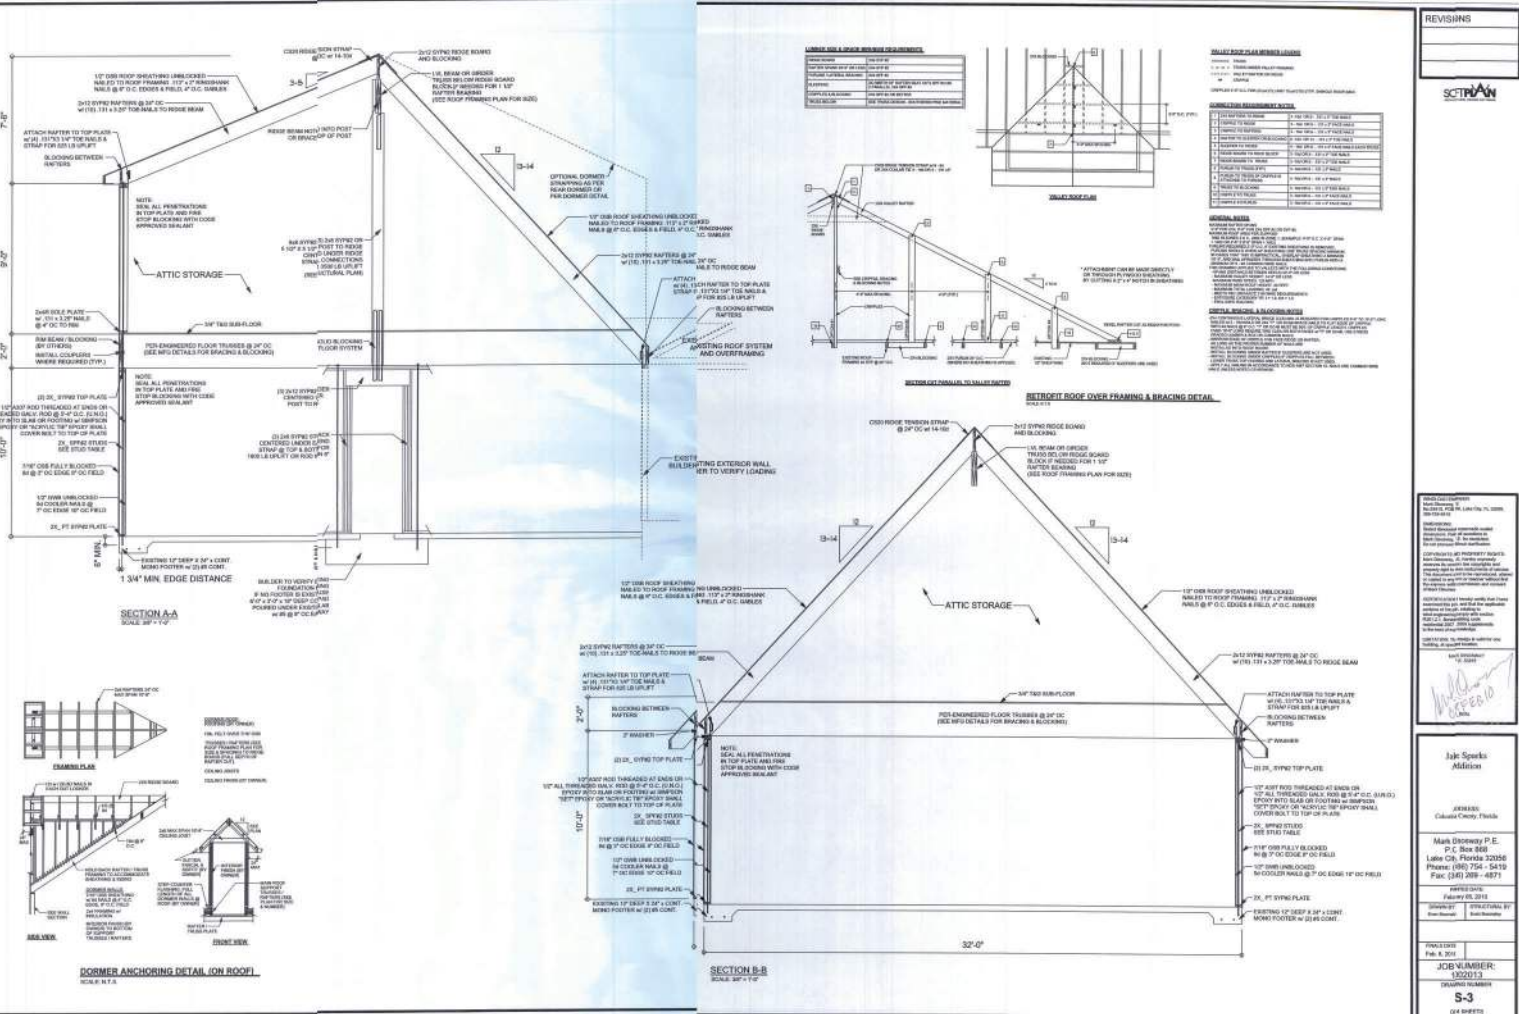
REVISIONS

SCTPLAN

CS20 RIDGE SIGN STRAP @ OC w/ 14-10d

2x12 SYP#2 RIDGE BOARD AND BLOCKING

1/2" OSB ROOF SHEATHING UNBLOCKED NAILED TO ROOF FRAMING .113" x 2" RINGSHANK NAILS @ 6" O.C. EDGES & FIELD, 4" O.C. GABLES

LVL BEAM OR GIRDER TRUSS BELOW RIDGE BOARD BLOCK IF NEEDED FOR 1 1/2" RAFTER BEARING (SEE ROOF FRAMING PLAN FOR SIZE)

2x12 SYP#2 RAFTERS @ 24" OC w/ (10) .131 x 3.25" TOE-NAILS TO RIDGE BEAM

ATTACH RAFTER TO TOP PLATE w/ (4) .131"X3 1/4" TOE NAILS & STRAP FOR 825 LB UPLIFT

BLOCKING BETWEEN RAFTERS

RIDGE BEAM W/ (INFO) POST OR BRACE (UP OF POST)

NOTE: SEAL ALL PENETRATIONS IN TOP PLATE AND FIRE STOP BLOCKING WITH CODE APPROVED SEALANT

ATTIC STORAGE

OPTIONAL DORMER STRAPPING AS PER NEAR DORMER OR PER DORMER DETAIL

1/2" OSB ROOF SHEATHING UNBLOCKED NAILED TO ROOF FRAMING .113" x 2" RINGSHANK NAILS @ 6" O.C. EDGES & FIELD, 4" O.C. GABLES

2x12 SYP#2 RAFTERS @ 24" OC w/ (10) .131 x 3.25" TOE-NAIL TO RIDGE BEAM

ATTACH RAFTER TO TOP PLATE STRAP FOR 825 LB UPLIFT

BLOCKING BETWEEN RAFTERS

EXISTING ROOF SYSTEM AND OVERFRAMING

2x4R SOLE PLATE w/ .131 x 3.25" NAILS @ 4" OC TO RIM

3/4" T&G SUB-FLOOR

RIM BEAM / BLOCKING (BY OTHERS)

SOLID BLOCKING FLOOR SYSTEM

PER ENGINEERED FLOOR TRUSSES @ 24" OC (SEE MFG DETAILS FOR BRACING & BLOCKING)

INSTALL COUPLERS WHERE REQUIRED (TYP.)

NOTE: SEAL ALL PENETRATIONS IN TOP PLATE AND FIRE STOP BLOCKING WITH CODE APPROVED SEALANT

(2) 2X_ SYP#2 TOP PLATE

1/2" A307 ROD THREADED AT ENDS OR THREADED GALV. ROD @ 5'-0" O.C. (U.N.O.) INTO SLAB OR FOOTING w/ SIMPSON EPOXY OR "ACRYLIC TIE" EPOXY SHALL COVER BOLT TO TOP OF PLATE

2X_ SYP#2 STUDS SEE STUD TABLE

7/16" OSB FULLY BLOCKED 6d @ 3" OC EDGE 6" OC FIELD

1/2" GWB UNBLOCKED 5d COOLER NAILS @ 7" OC EDGE 10" OC FIELD

2X_ PT SYP#2 PLATE

EXISTING 12" DEEP X 24" x CONT MONO FOOTER w/ (2) #5 CONT.

1 3/4" MIN. EDGE DISTANCE

BUILDER TO VERIFY FOUNDATION

EXISTING EXTERIOR WALL BUILDER TO VERIFY LOADING

SECTION A-A
SCALE: 3/8" = 1'-0"

12
13-14

7'-6"
9'-0"
2'-0"
10'-0"
8" MIN.

FRAMING PLAN

DORMER ANCHORING DETAIL (ON ROOF)
SCALE: N.T.S.

SIDE VIEW

FRONT VIEW

VALLEY ROOF PLAN

SECTION CUT PARALLEL TO VALLEY RAFTER

RETROFIT ROOF OVER FRAMING & BRACING DETAIL
SCALE: N.T.S.

GENERAL NOTES

CRIPPLE, BRACING, & BLOCKING NOTES

CONNECTION REQUIREMENT NOTES

* ATTACHMENT CAN BE MADE DIRECTLY OR THROUGH PLYWOOD SHEATHING BY CUTTING A 2" x 4" NOTCH IN SHEATHING

CS20 RIDGE TENSION STRAP @ 24" OC w/ 14-10d

2x12 SYP#2 RIDGE BOARD AND BLOCKING

LVL BEAM OR GIRDER TRUSS BELOW RIDGE BOARD BLOCK IF NEEDED FOR 1 1/2" RAFTER BEARING (SEE ROOF FRAMING PLAN FOR SIZE)

ATTIC STORAGE

1/2" OSB ROOF SHEATHING UNBLOCKED NAILED TO ROOF FRAMING .113" x 2" RINGSHANK NAILS @ 6" O.C. EDGES & FIELD, 4" O.C. GABLES

2x12 SYP#2 RAFTERS @ 24" OC w/ (10) .131 x 3.25" TOE-NAILS TO RIDGE BEAM

ATTACH RAFTER TO TOP PLATE w/ (4) .131"X3 1/4" TOE NAILS & STRAP FOR 825 LB UPLIFT

BLOCKING BETWEEN RAFTERS

2" WASHER

3/4" T&G SUB-FLOOR

PER ENGINEERED FLOOR TRUSSES @ 24" OC (SEE MFG DETAILS FOR BRACING & BLOCKING)

NOTE: SEAL ALL PENETRATIONS IN TOP PLATE AND FIRE STOP BLOCKING WITH CODE APPROVED SEALANT

(2) 2X_ SYP#2 TOP PLATE

1/2" A307 ROD THREADED AT ENDS OR 1/2" ALL THREADED GALV. ROD @ 5'-0" O.C. (U.N.O.) EPOXY INTO SLAB OR FOOTING w/ SIMPSON "SET" EPOXY OR "ACRYLIC TIE" EPOXY SHALL COVER BOLT TO TOP OF PLATE

2X_ SYP#2 STUDS SEE STUD TABLE

7/16" OSB FULLY BLOCKED 8d @ 3" OC EDGE 6" OC FIELD

1/2" GWB UNBLOCKED 5d COOLER NAILS @ 7" OC EDGE 10" OC FIELD

2X_ PT SYP#2 PLATE

EXISTING 12" DEEP X 24" x CONT. MONO FOOTER w/ (2) #5 CONT.

12
13-14
2'-0"
10'-0"
32'-0"

SECTION B-B
SCALE: 3/8" = 1'-0"

Jake Sparks Addition

ADDRESS:
Columbia County, Florida

Mark Disosway P.E.
P.O. Box 868
Lake City, Florida 32056
Phone: (386) 754 - 5419
Fax: (386) 269 - 4871

PRINTED DATE:
February 09, 2011

DRAWN BY:
STRUCTURAL BY:

FINALS DATE:
Feb. 8, 2011

JOB NUMBER:
1102013

DRAWING NUMBER
S-3
OF 4 SHEETS